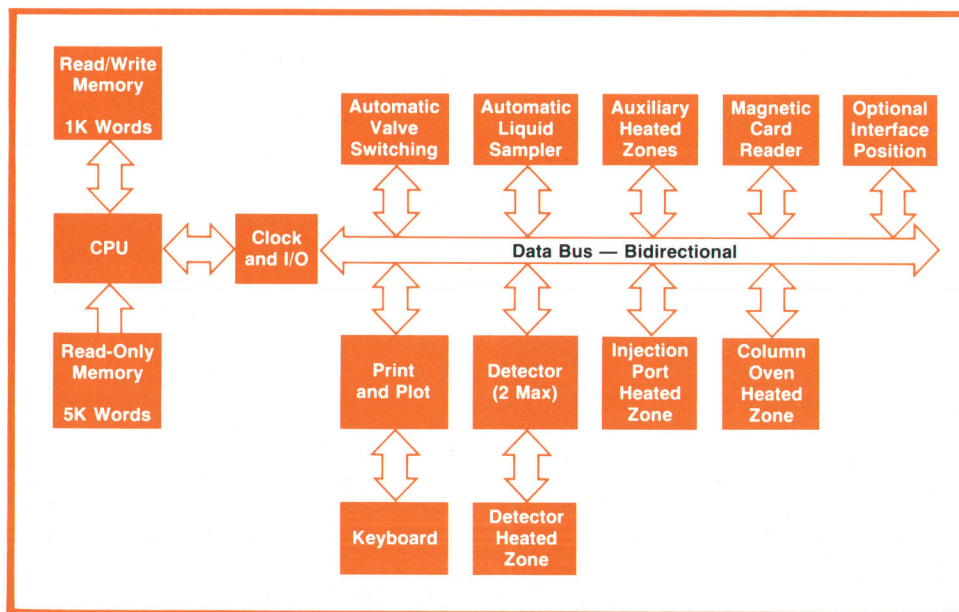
Read/Write Memory

1K Words

CPU

Read-Only Memory

5K Words

Clock and I/O

Automatic Valve Switching

Automatic Liquid Sampler

Auxiliary Heated Zones

Magnetic Card Reader

Optional Interface Position

Data Bus — Bidirectional

Print and Plot

Detector (2 Max)

Injection Port Heated Zone

Column Oven Heated Zone

Keyboard

Detector Heated Zone